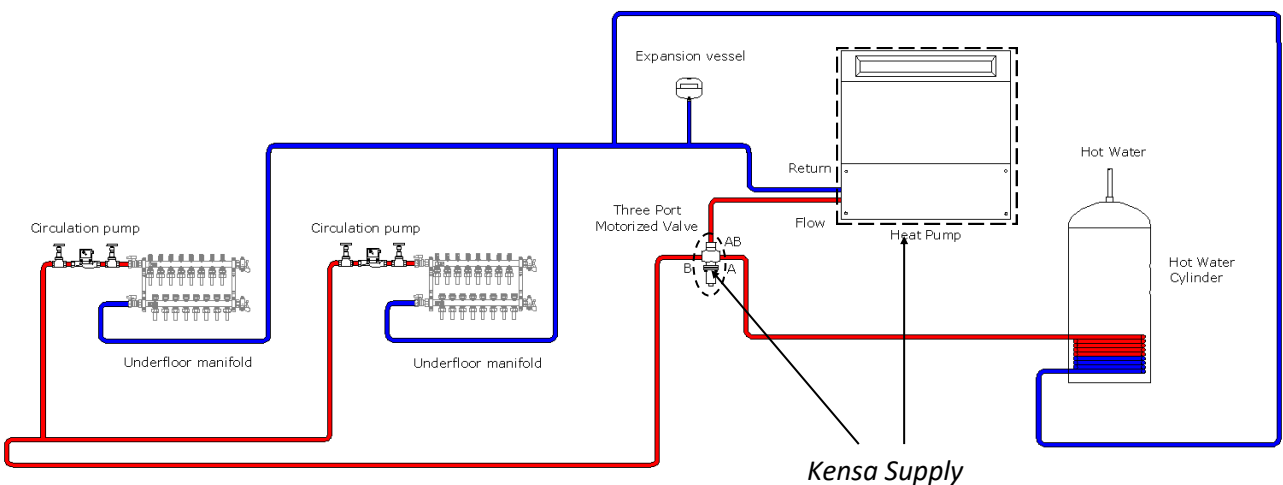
Expansion vessel

Return

Flow

Heat Pump

Hot Water

Hot Water Cylinder

Three Port Motorized Valve

AB

B

A

Circulation pump

Circulation pump

Underfloor manifold

Underfloor manifold

Kensa Supply